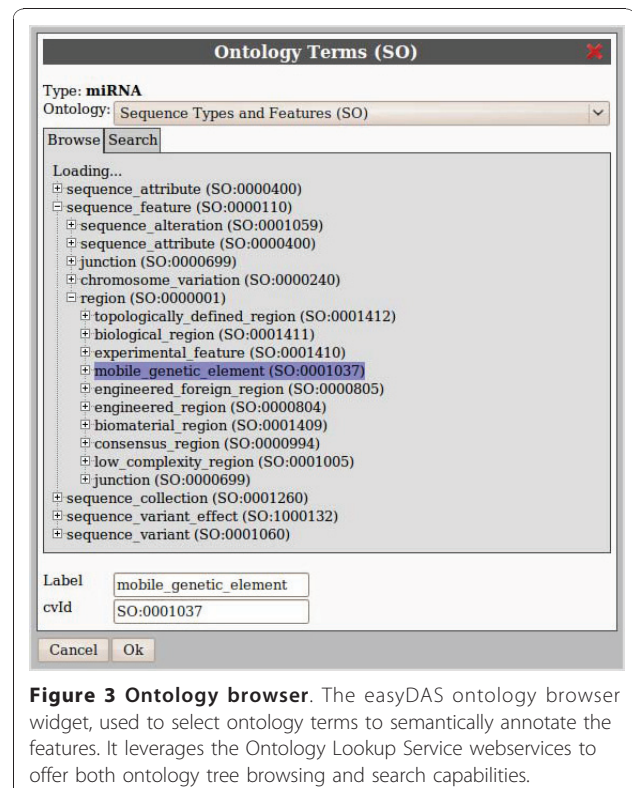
Ontology Terms (SO)

Type: miRNA
Ontology: Sequence Types and Features (SO)

Browse Search

Loading...
⊞ sequence_attribute (SO:0000400)
⊟ sequence_feature (SO:0000110)
⊞ sequence_alteration (SO:0001059)
⊞ sequence_attribute (SO:0000400)
⊞ junction (SO:0000699)
⊞ chromosome_variation (SO:0000240)
⊟ region (SO:0000001)
⊞ topologically_defined_region (SO:0001412)
⊞ biological_region (SO:0001411)
⊞ experimental_feature (SO:0001410)
⊞ mobile_genetic_element (SO:0001037)
⊞ engineered_foreign_region (SO:0000805)
⊞ engineered_region (SO:0000804)
⊞ biomaterial_region (SO:0001409)
⊞ consensus_region (SO:0000994)
⊞ low_complexity_region (SO:0001005)
⊞ junction (SO:0000699)
⊞ sequence_collection (SO:0001260)
⊞ sequence_variant_effect (SO:1000132)
⊞ sequence_variant (SO:0001060)

Label mobile_genetic_element
cvId SO:0001037

Cancel Ok

**Figure 3 Ontology browser**. The easyDAS ontology browser widget, used to select ontology terms to semantically annotate the features. It leverages the Ontology Lookup Service webservices to offer both ontology tree browsing and search capabilities.